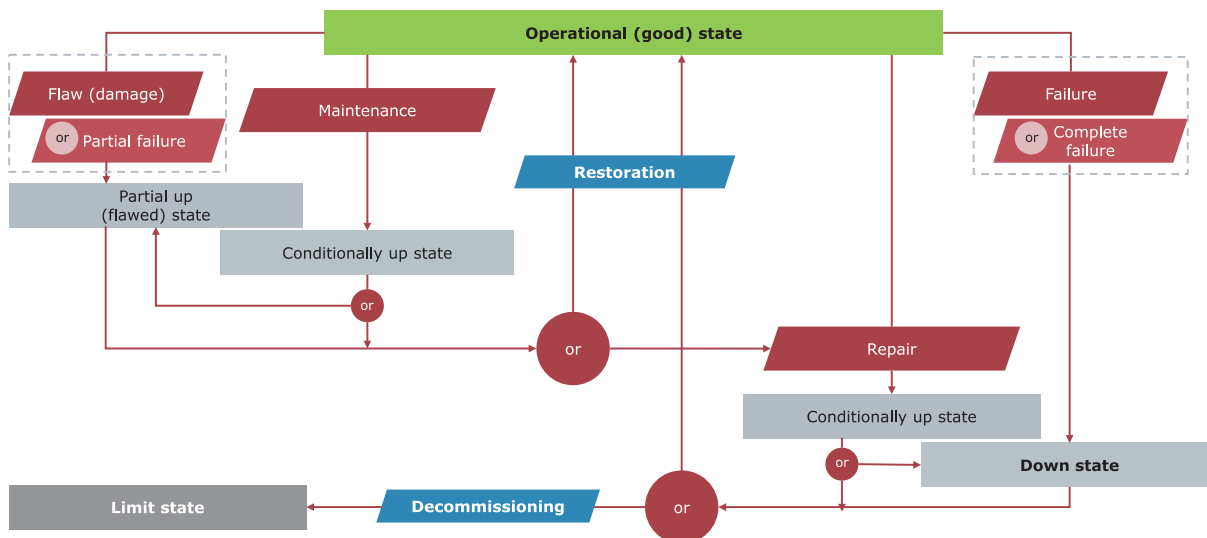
Operational (good) state

Flaw (damage)

or Partial failure

Maintenance

Restoration

Failure

or Complete failure

Partial up (flawed) state

Conditionally up state

or

or

Repair

Conditionally up state

or

Down state

Limit state

Decommissioning

or